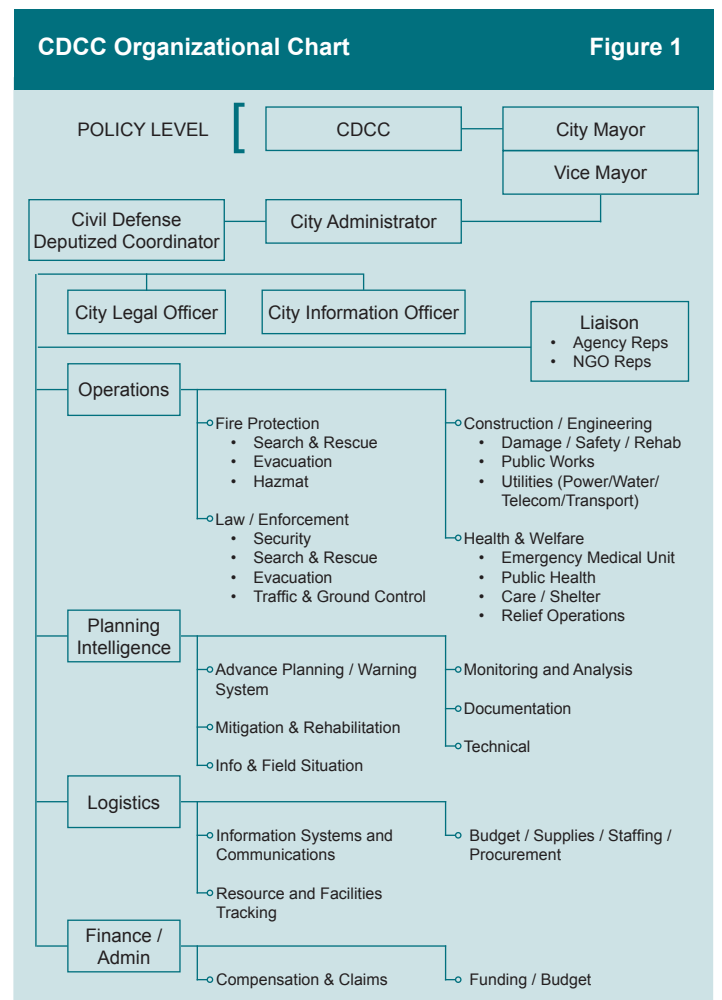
CDCC Organizational Chart

Figure 1

POLICY LEVEL

CDCC

City Mayor

Vice Mayor

Civil Defense Deputized Coordinator

City Administrator

City Legal Officer

City Information Officer

Liaison
• Agency Reps
• NGO Reps

Operations

Fire Protection
• Search & Rescue
• Evacuation
• Hazmat

Law / Enforcement
• Security
• Search & Rescue
• Evacuation
• Traffic & Ground Control

Construction / Engineering
• Damage / Safety / Rehab
• Public Works
• Utilities (Power/Water/ Telecom/Transport)

Health & Welfare
• Emergency Medical Unit
• Public Health
• Care / Shelter
• Relief Operations

Planning Intelligence

Advance Planning / Warning System

Mitigation & Rehabilitation

Info & Field Situation

Monitoring and Analysis

Documentation

Technical

Logistics

Information Systems and Communications

Resource and Facilities Tracking

Budget / Supplies / Staffing / Procurement

Finance / Admin

Compensation & Claims

Funding / Budget